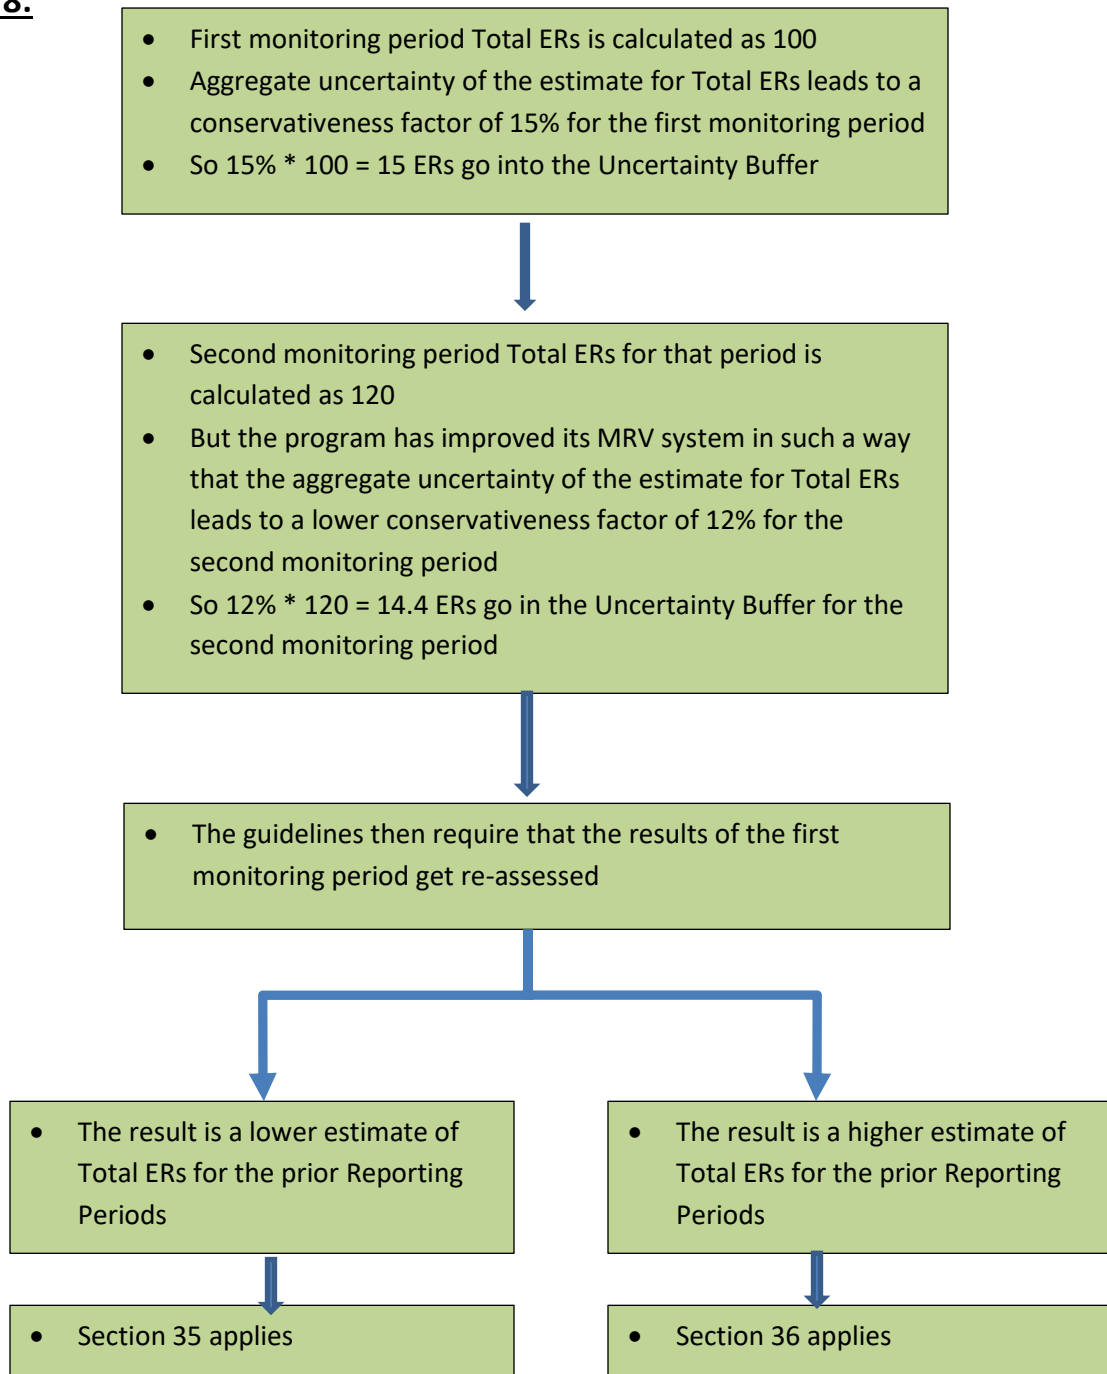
8.

- First monitoring period Total ERs is calculated as 100
- Aggregate uncertainty of the estimate for Total ERs leads to a conservativeness factor of 15% for the first monitoring period
- So 15% * 100 = 15 ERs go into the Uncertainty Buffer

- Second monitoring period Total ERs for that period is calculated as 120
- But the program has improved its MRV system in such a way that the aggregate uncertainty of the estimate for Total ERs leads to a lower conservativeness factor of 12% for the second monitoring period
- So 12% * 120 = 14.4 ERs go in the Uncertainty Buffer for the second monitoring period

- The guidelines then require that the results of the first monitoring period get re-assessed

- The result is a lower estimate of Total ERs for the prior Reporting Periods

- The result is a higher estimate of Total ERs for the prior Reporting Periods

- Section 35 applies

- Section 36 applies